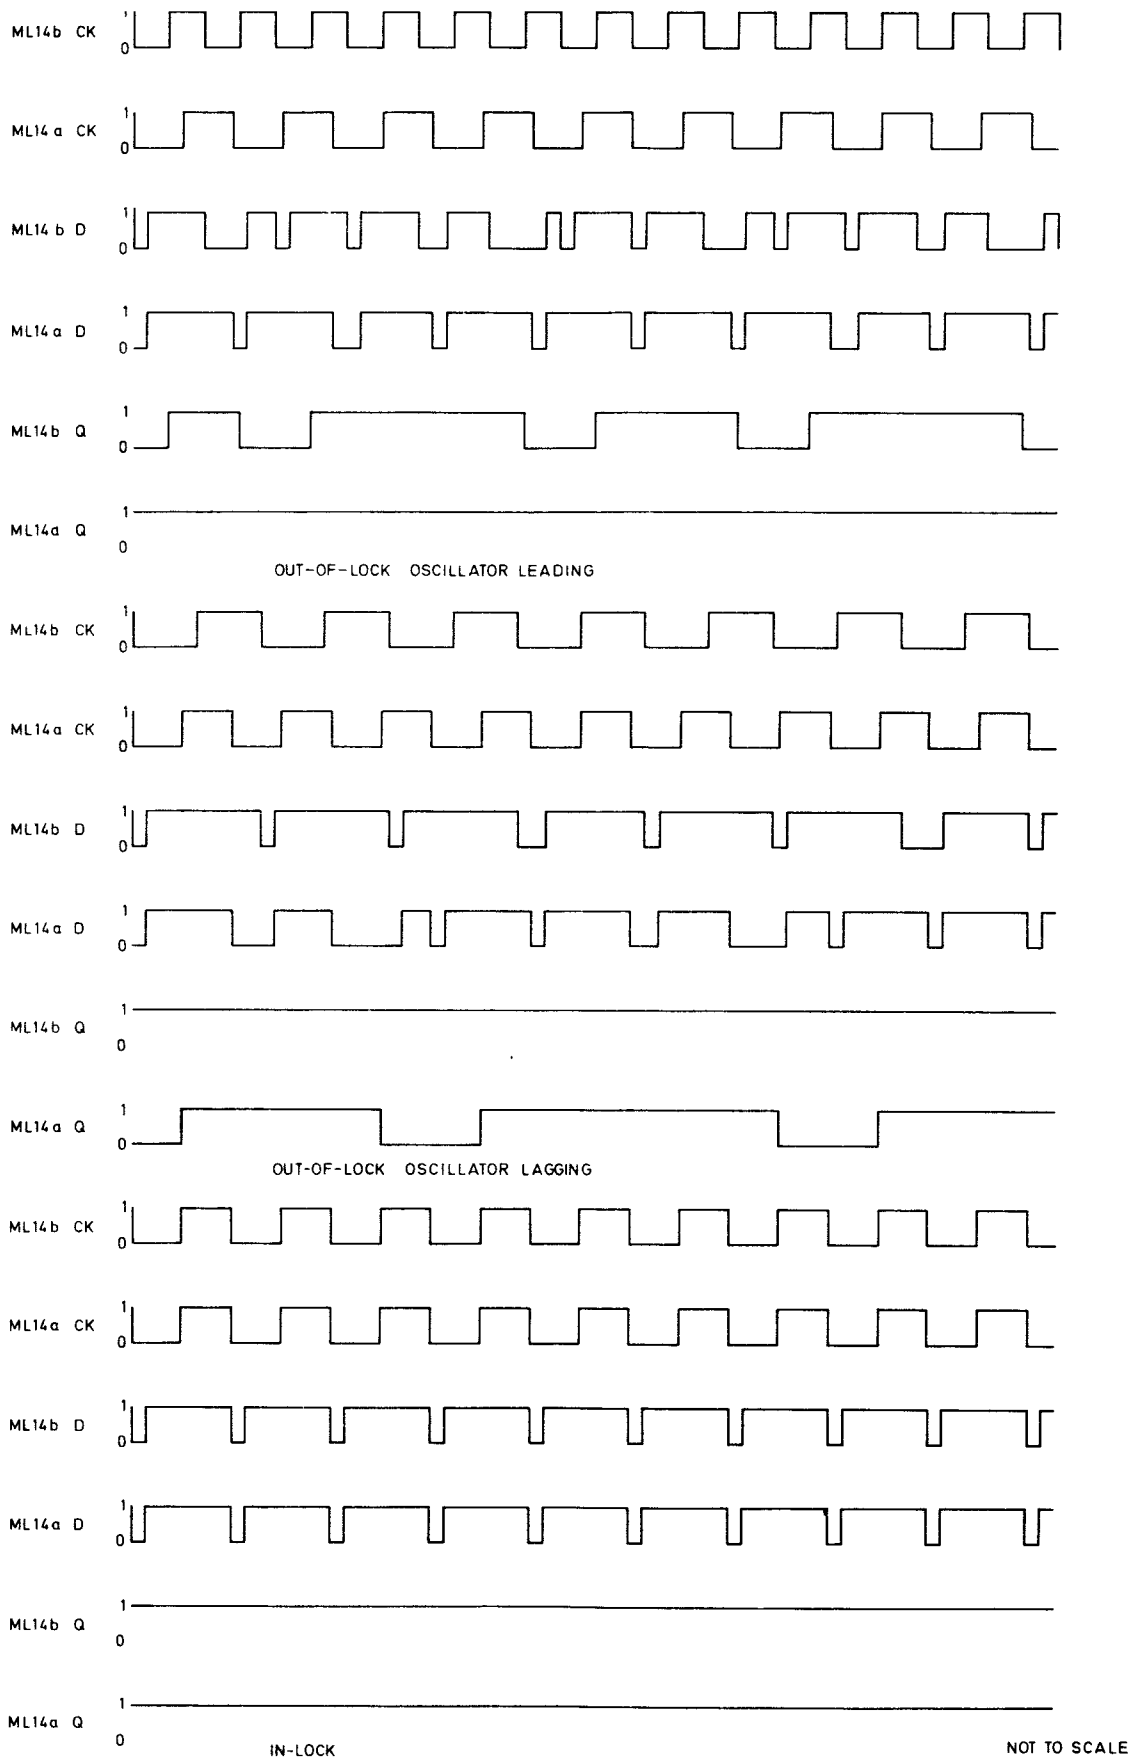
ML14b CK 1 0

ML14a CK 1 0

ML14b D 1 0

ML14a D 1 0

ML14b Q 1 0

ML14a Q 1 0

OUT-OF-LOCK OSCILLATOR LEADING

ML14b CK 1 0

ML14a CK 1 0

ML14b D 1 0

ML14a D 1 0

ML14b Q 1 0

ML14a Q 1 0

OUT-OF-LOCK OSCILLATOR LAGGING

ML14b CK 1 0

ML14a CK 1 0

ML14b D 1 0

ML14a D 1 0

ML14b Q 1 0

ML14a Q 1 0

IN-LOCK

NOT TO SCALE